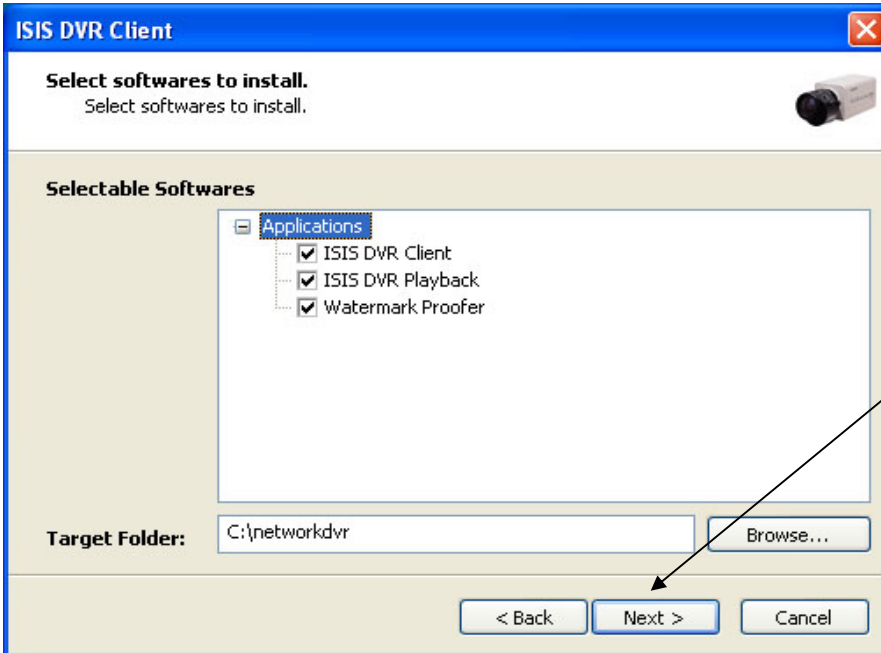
ISIS DVR Client

Select softwares to install.
Select softwares to install.

Selectable Softwares

Applications
ISIS DVR Client
ISIS DVR Playback
Watermark Proofer

Target Folder: C:\networkdvr

Browse...

< Back
Next >
Cancel